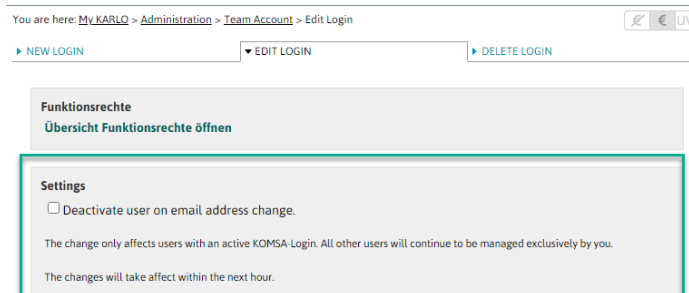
You are here: My KARLO > Administration > Team Account > Edit Login

€ UV

NEW LOGIN

EDIT LOGIN

DELETE LOGIN

Funktionsrechte

Übersicht Funktionsrechte öffnen

Settings

Deactivate user on email address change.

The change only affects users with an active KOMSA-Login. All other users will continue to be managed exclusively by you.

The changes will take affect within the next hour.